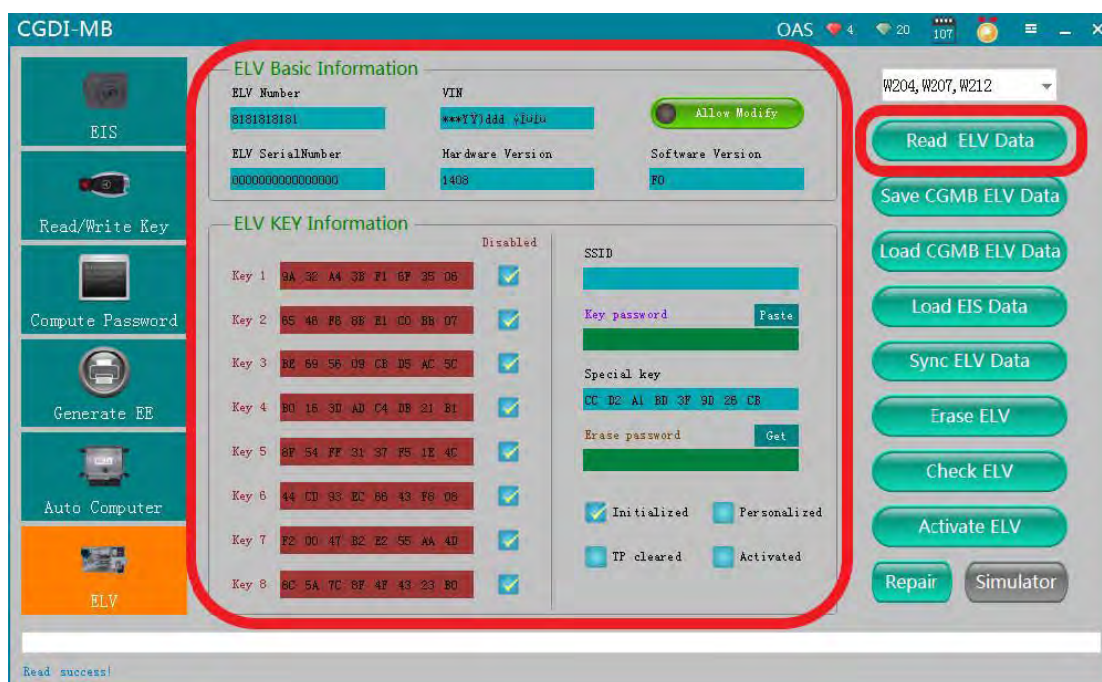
CGDI-MB

OAS 4 20 107

EIS

Read/Write Key

Compute Password

Generate EE

Auto Computer

ELV

ELV Basic Information

ELV Number
8181818181

VIN
***YY1ddd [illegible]

Allow Modify

ELV SerialNumber
0000000000000000

Hardware Version
1408

Software Version
F0

ELV KEY Information

Disabled

Key 1 9A 32 A4 3B F1 6F 35 06
Key 2 65 48 F6 8B E1 C0 B8 07
Key 3 BE 69 56 09 CB D5 AC 5C
Key 4 B0 16 3D AD C4 DB 21 B1
Key 5 8F 54 FF 31 37 F5 1E 4C
Key 6 44 CD 93 EC 66 43 F6 08
Key 7 F2 00 47 B2 E2 55 AA 4D
Key 8 8C 5A 7C 8F 4F 43 23 B0

SSID

Key password
Paste

Special key
CC D2 A1 BD 3F 9D 26 CB

Erase password
Get

Initialized
Personalized
TP cleared
Activated

W204,W207,W212

Read ELV Data
Save CGMB ELV Data
Load CGMB ELV Data
Load EIS Data
Sync ELV Data
Erase ELV
Check ELV
Activate ELV
Repair
Simulator

Read success!